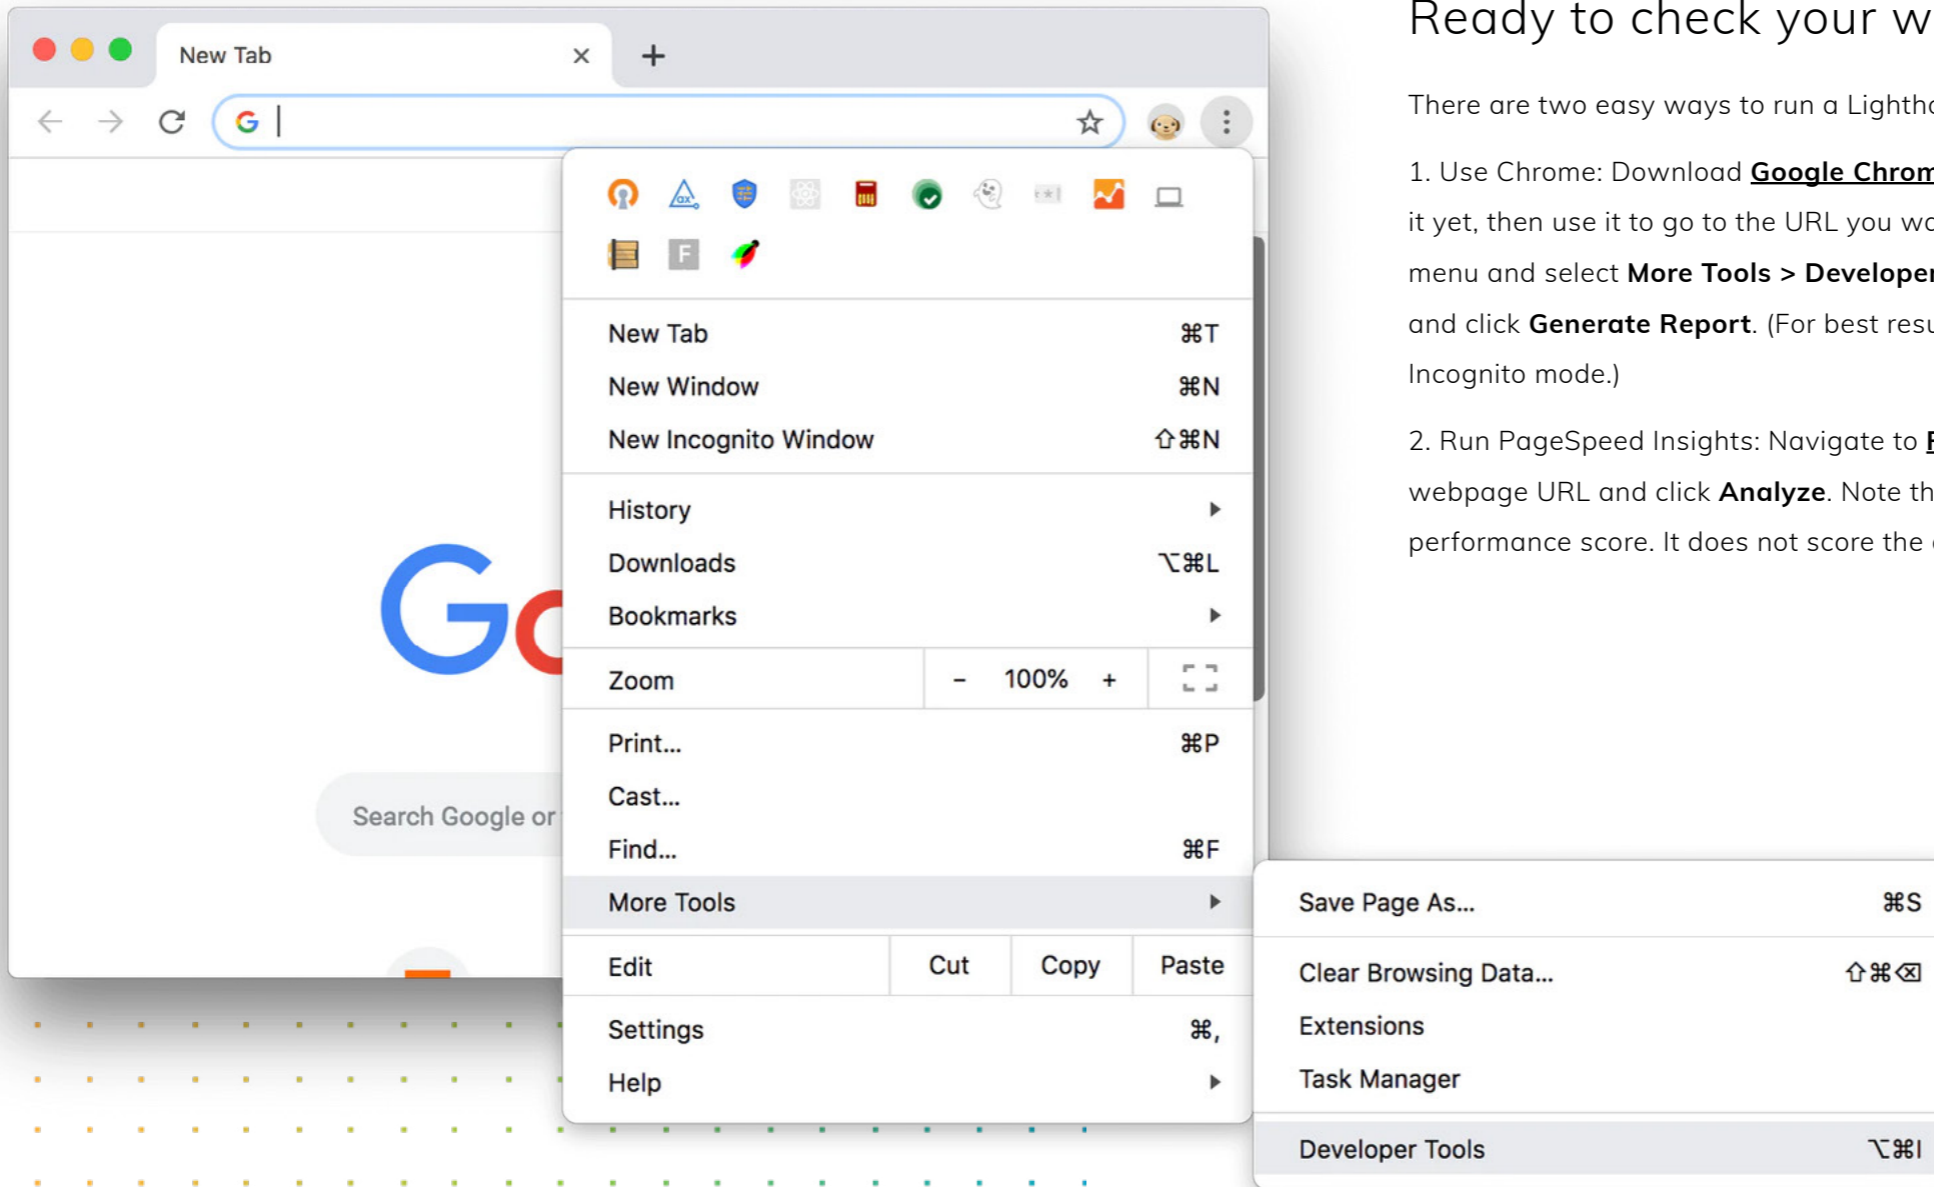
New Tab ×
+

New Tab ⌘T
New Window ⌘N
New Incognito Window ⇧⌘N
History
Downloads ⌥⌘L
Bookmarks
Zoom – 100% +
Print... ⌘P
Cast...
Find... ⌘F
More Tools
Edit Cut Copy Paste
Settings ⌘,
Help

Search Google or

Save Page As... ⌘S
Clear Browsing Data... ⇧⌘⌫
Extensions
Task Manager
Developer Tools ⌥⌘I

Ready to check your w

There are two easy ways to run a Lightho

1. Use Chrome: Download Google Chrom it yet, then use it to go to the URL you wa menu and select More Tools > Developer and click Generate Report. (For best resu Incognito mode.)

2. Run PageSpeed Insights: Navigate to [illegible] webpage URL and click Analyze. Note th performance score. It does not score the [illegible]